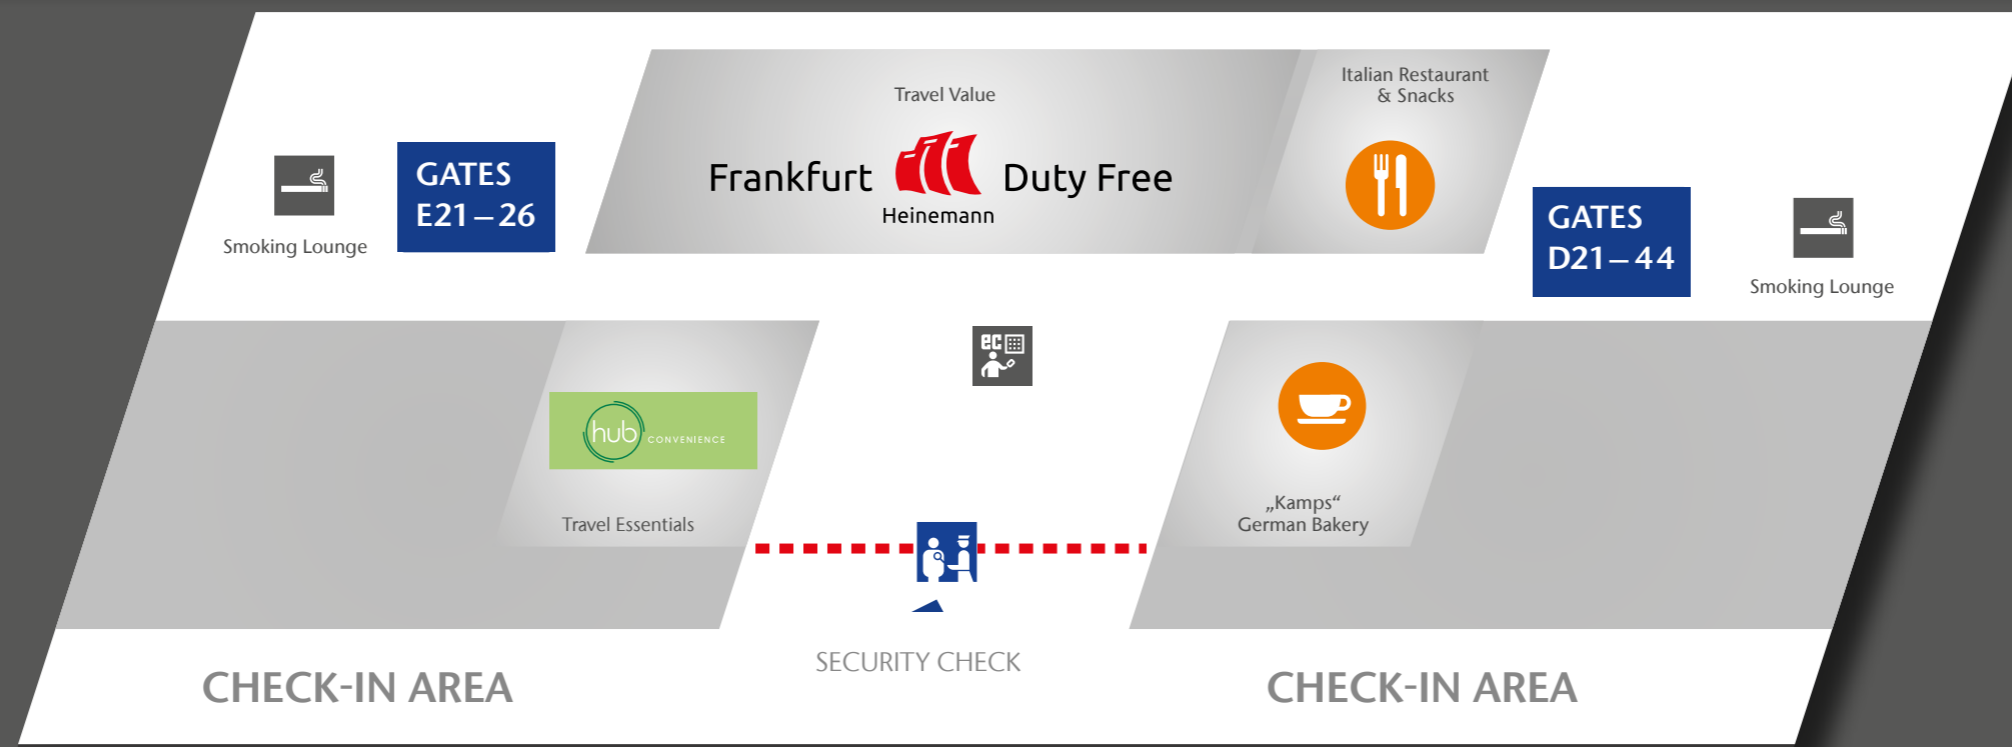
Smoking Lounge

GATES E21 – 26

Travel Value

Frankfurt Duty Free

Heinemann

Italian Restaurant & Snacks

GATES D21 – 44

Smoking Lounge

ec

hub CONVENIENCE

Travel Essentials

„Kamps“ German Bakery

CHECK-IN AREA

SECURITY CHECK

CHECK-IN AREA